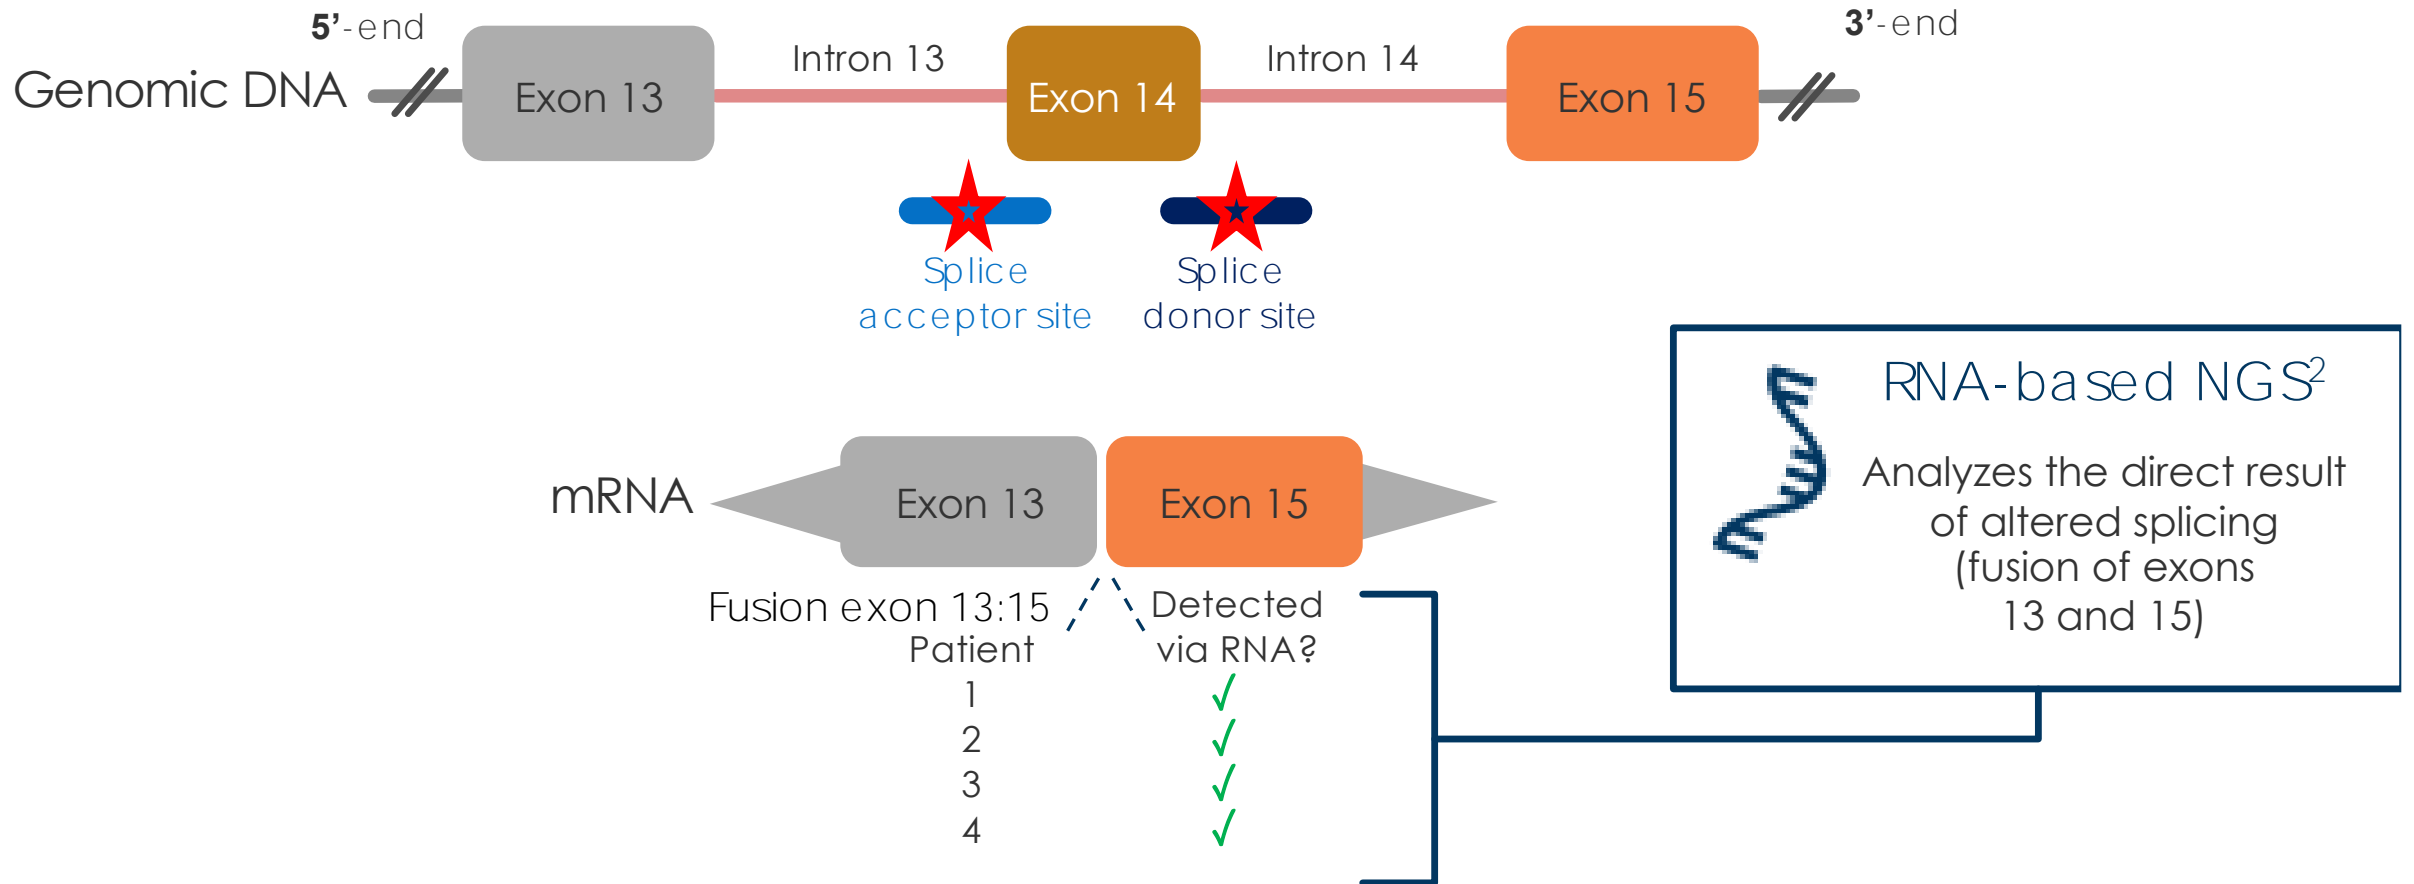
5’-end

3’-end

Genomic DNA

Exon 13

Intron 13

Exon 14

Intron 14

Exon 15

Splice acceptor site

Splice donor site

RNA-based NGS$^2$

Analyzes the direct result of altered splicing (fusion of exons 13 and 15)

mRNA

Exon 13

Exon 15

Fusion exon 13:15

| Patient | Detected via RNA? |
|---|---|
| 1 | ✓ |
| 2 | ✓ |
| 3 | ✓ |
| 4 | ✓ |